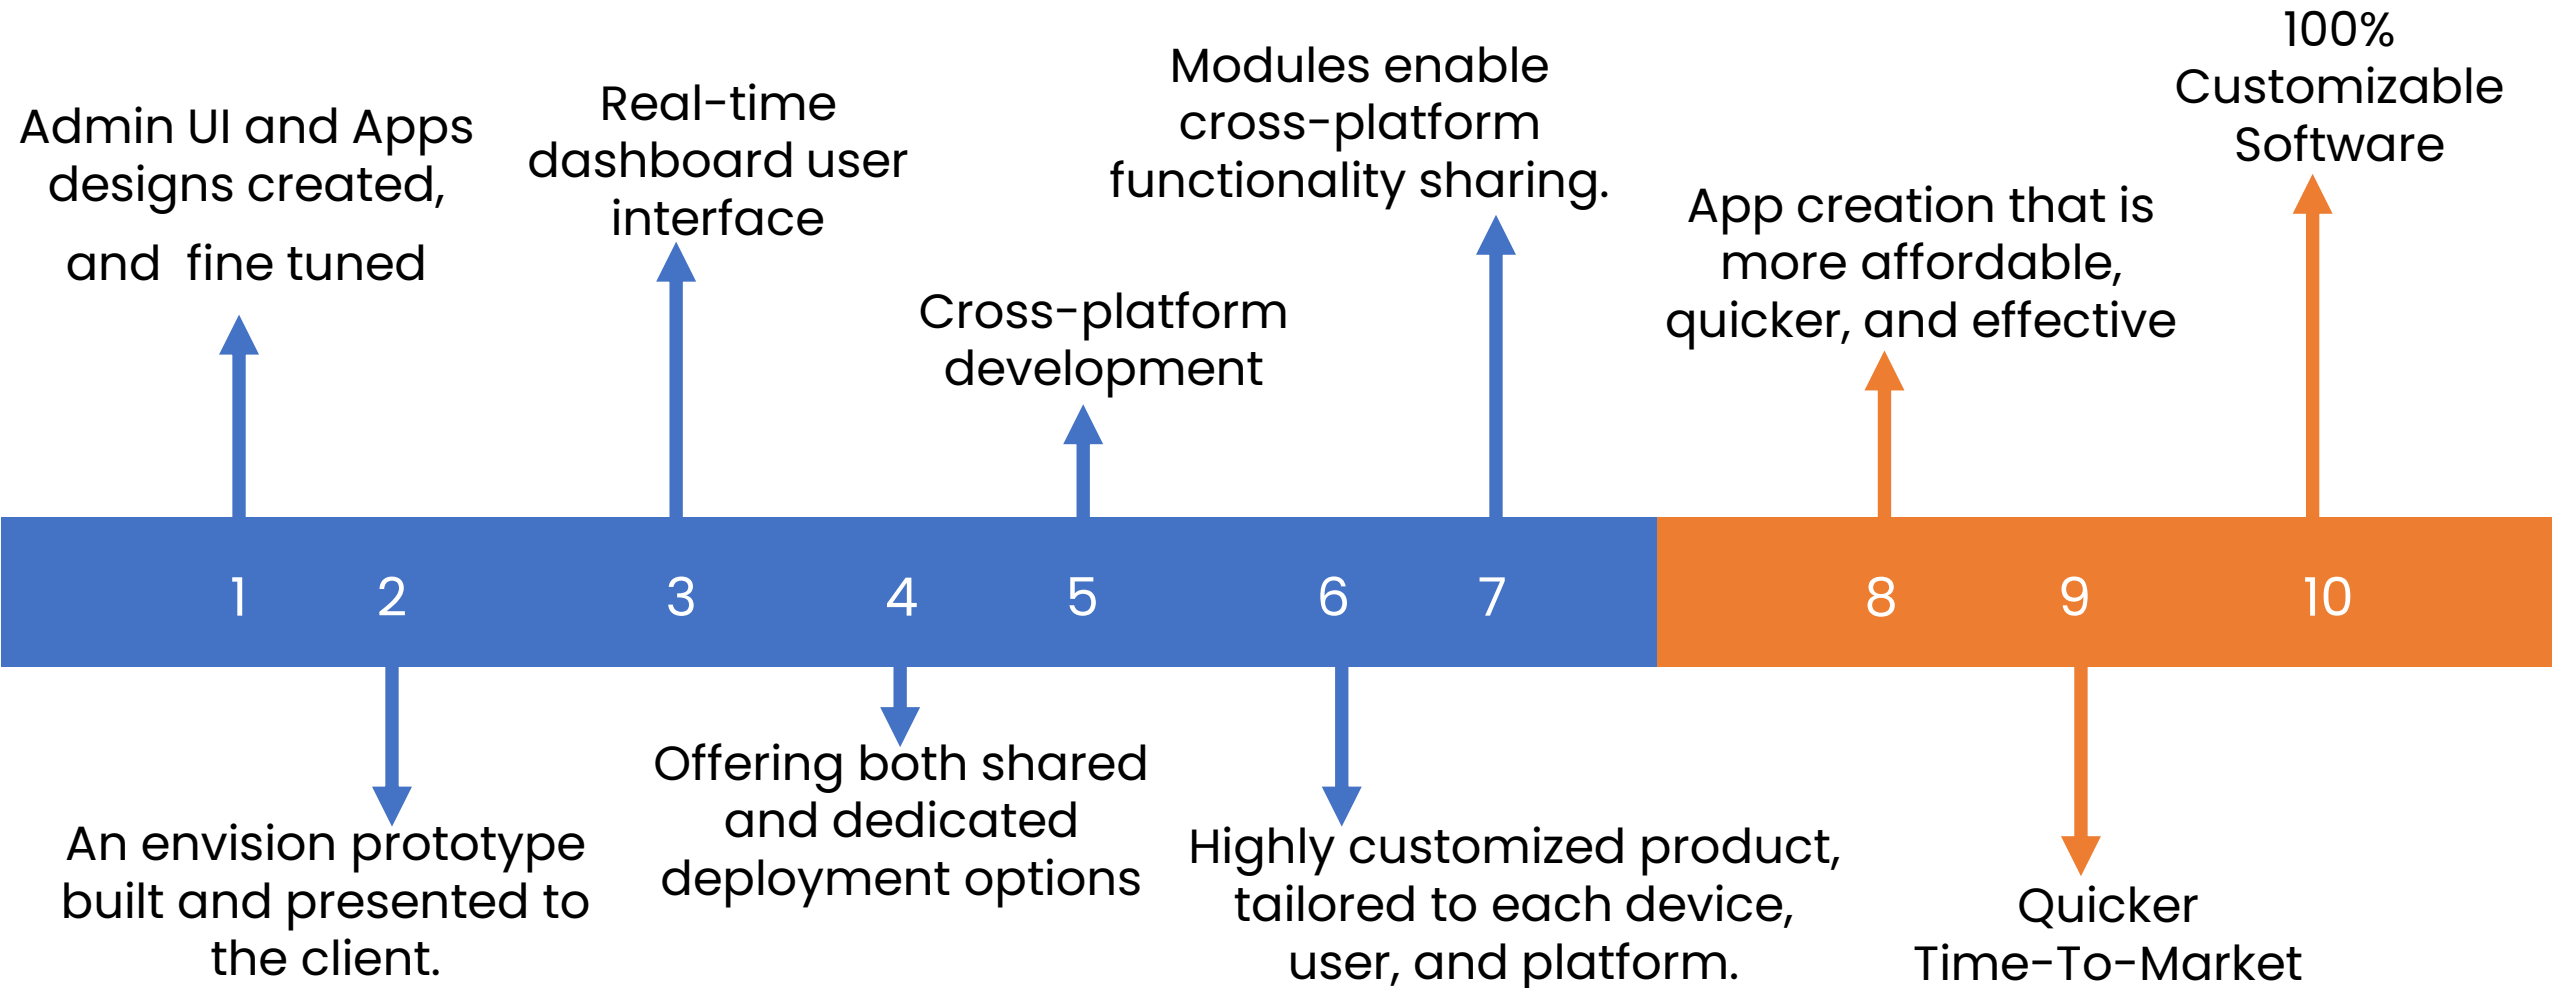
Admin UI and Apps designs created, and fine tuned

Real-time dashboard user interface

Modules enable cross-platform functionality sharing.

100% Customizable Software

App creation that is more affordable, quicker, and effective

Cross-platform development

1 2 3 4 5 6 7 8 9 10

An envision prototype built and presented to the client.

Offering both shared and dedicated deployment options

Highly customized product, tailored to each device, user, and platform.

Quicker Time-To-Market